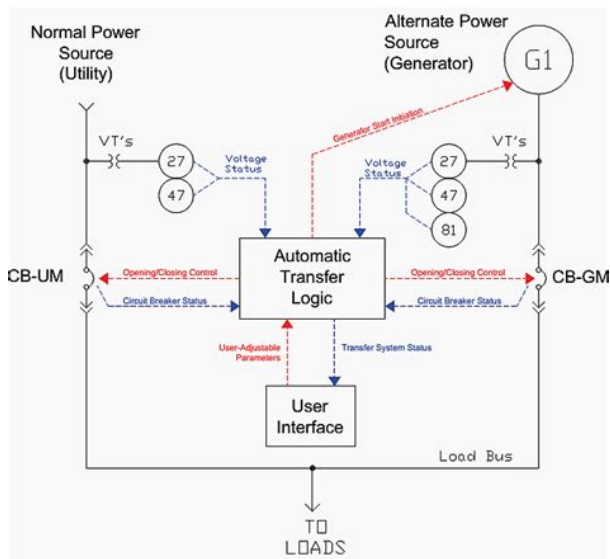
Normal Power Source (Utility)

Alternate Power Source (Generator)

G1

Generator Start Initiation

VT's

VT's

27

47

Voltage Status

Voltage Status

27

47

81

Automatic Transfer Logic

CB-UM

CB-GM

Opening/Closing Control

Opening/Closing Control

Circuit Breaker Status

Circuit Breaker Status

User-Adjustable Parameters

Transfer System Status

User Interface

Load Bus

TO LOADS